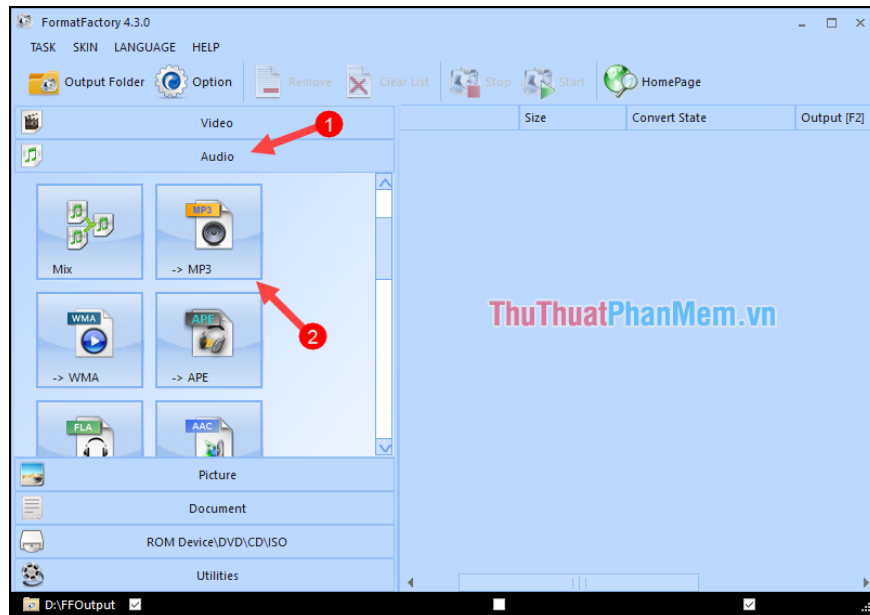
FormatFactory 4.3.0

TASK SKIN LANGUAGE HELP

Output Folder Option Remove Clear List Stop Start HomePage

Video

Audio

1

Mix

MP3

-> MP3

2

WMA

-> WMA

APE

-> APE

FLA

AAC

Picture

Document

ROM Device\DVD\CD\ISO

Utilities

| Size | Convert State | Output [F2] |
|---|---|---|

ThuThuatPhanMem.vn

D:\FFOutput